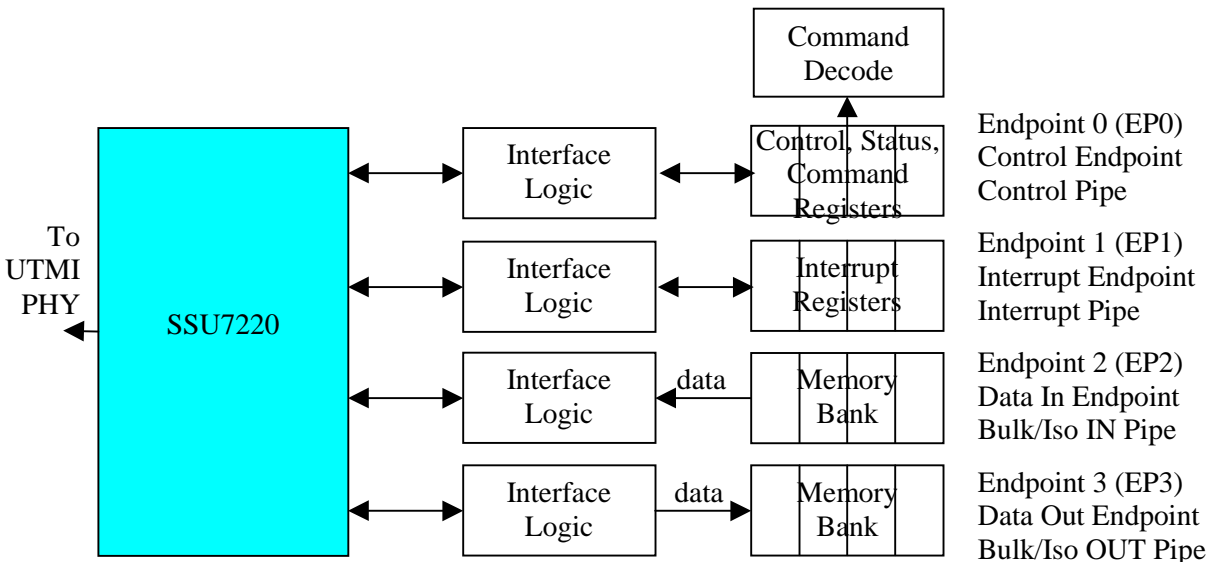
Command Decode

To UTMI PHY

SSU7220

Interface Logic

Control, Status, Command Registers

Endpoint 0 (EP0) Control Endpoint Control Pipe

Interface Logic

Interrupt Registers

Endpoint 1 (EP1) Interrupt Endpoint Interrupt Pipe

Interface Logic

data

Memory Bank

Endpoint 2 (EP2) Data In Endpoint Bulk/Iso IN Pipe

Interface Logic

data

Memory Bank

Endpoint 3 (EP3) Data Out Endpoint Bulk/Iso OUT Pipe